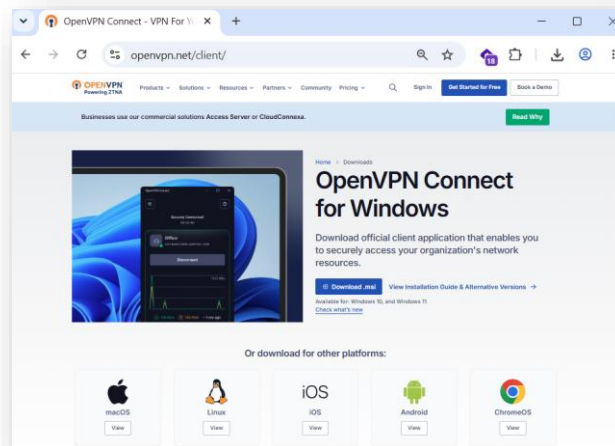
OpenVPN Connect - VPN For Yo ×
+
openvpn.net/client/
18
OPENVPN Powering ZTNA
Products
Solutions
Resources
Partners
Community
Pricing
Sign In
Get Started for Free
Book a Demo
Businesses use our commercial solutions Access Server or CloudConnexa.
Read Why
Home > Downloads
OpenVPN Connect for Windows
Download official client application that enables you to securely access your organization's network resources.
Download .msi
View Installation Guide & Alternative Versions →
Available for: Windows 10, and Windows 11
Check what's new
Secure Connection
Office
Disconnect
Or download for other platforms:
macOS
View
Linux
View
iOS
iOS
View
Android
View
ChromeOS
View